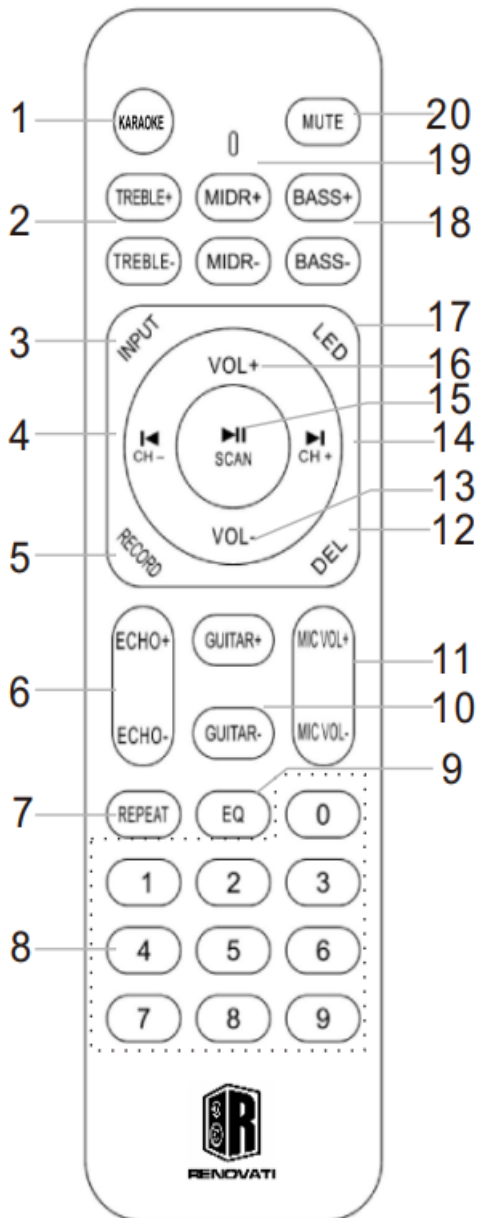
1
KARAOKE
MUTE
20
19
2
TREBLE+
MIDR+
BASS+
18
TREBLE-
MIDR-
BASS-
3
INPUT
LED
17
VOL+
16
15
4
CH –
SCAN
CH +
14
13
VOL-
12
5
RECORD
DEL
ECHO+
GUITAR+
MIC VOL+
11
6
10
ECHO-
GUITAR-
MIC VOL-
9
7
REPEAT
EQ
0
1
2
3
8
4
5
6
7
8
9
R
RENOVATI